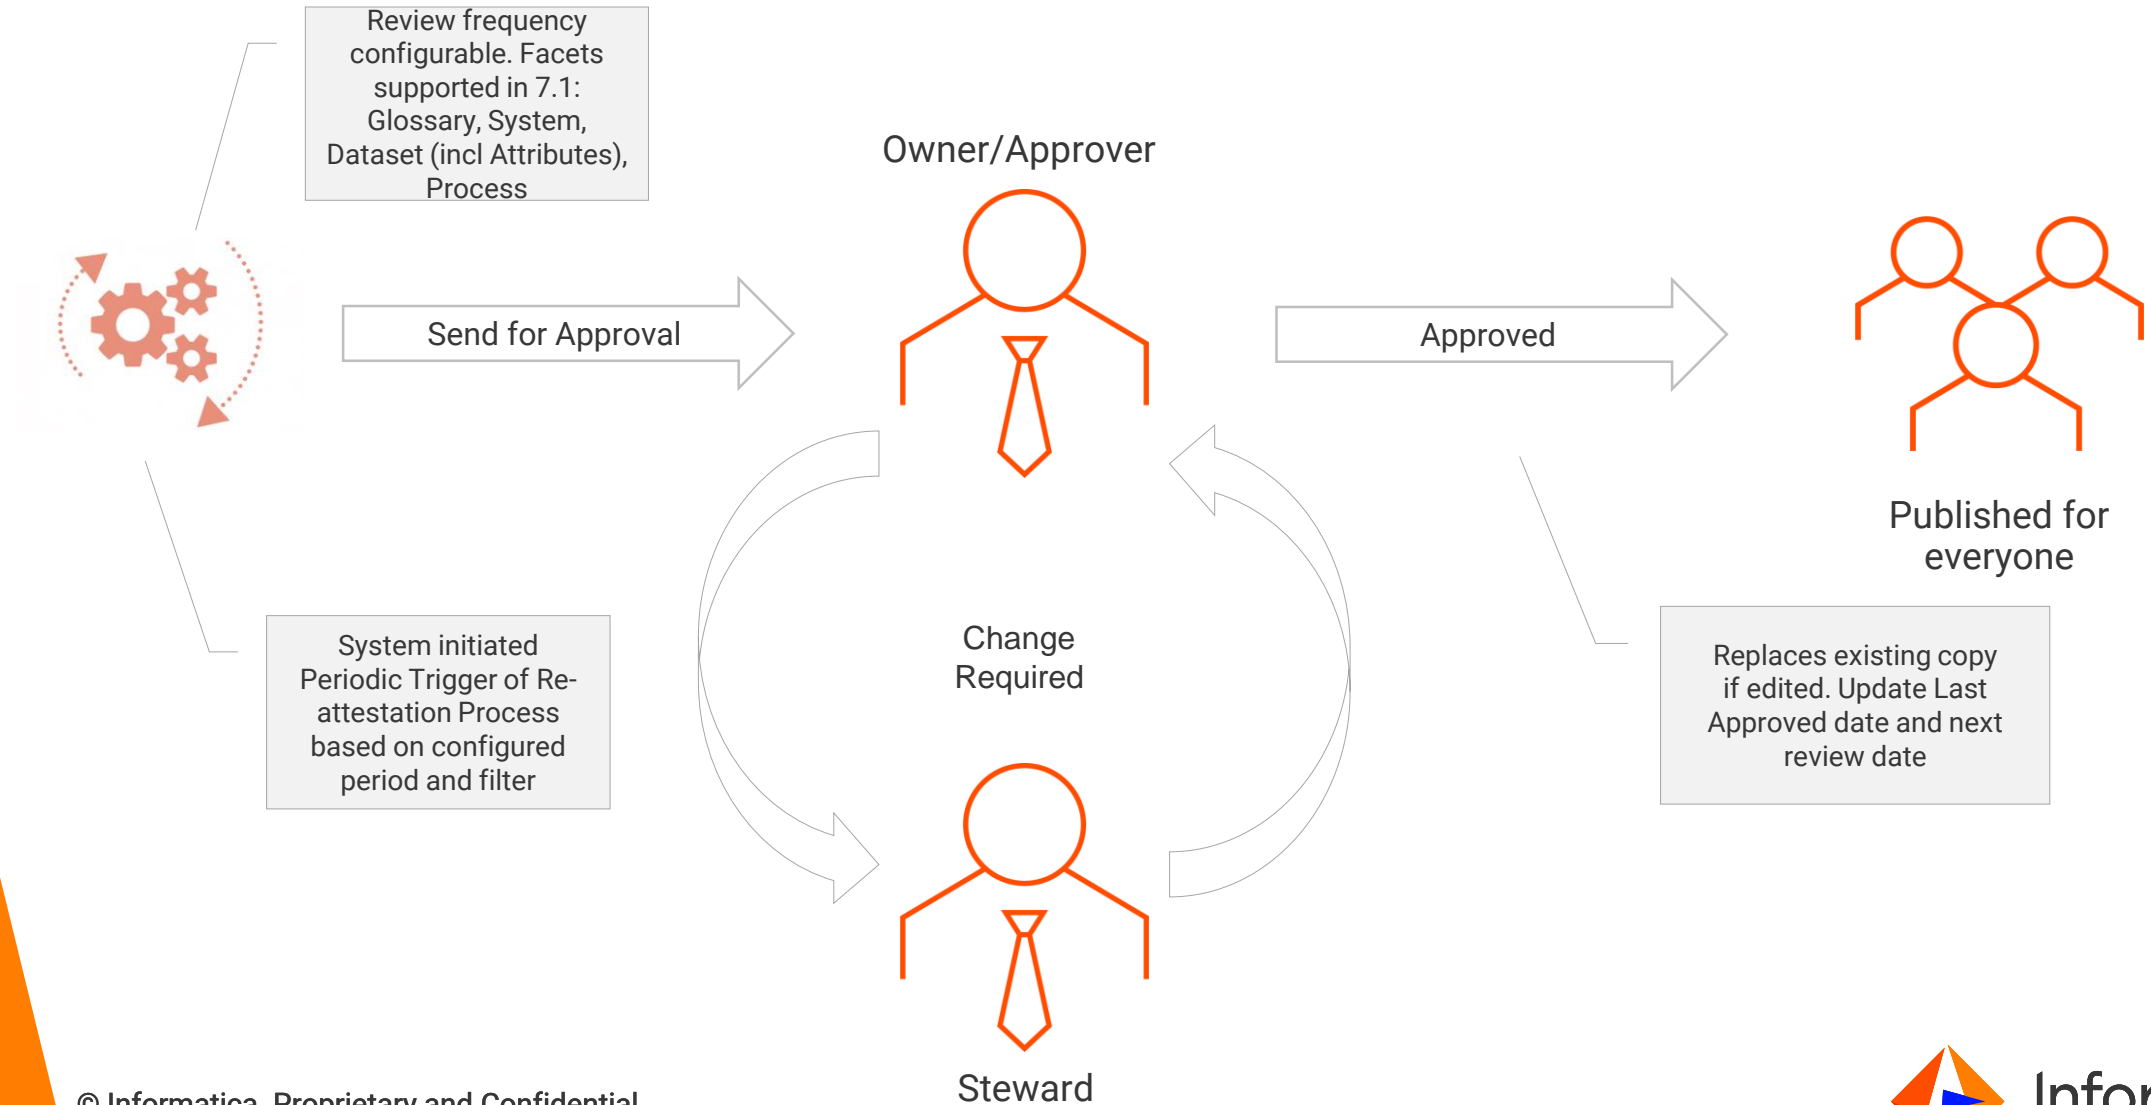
Review frequency configurable. Facets supported in 7.1: Glossary, System, Dataset (incl Attributes), Process

Owner/Approver

Send for Approval

Approved

Published for everyone

Change Required

System initiated Periodic Trigger of Re-attestation Process based on configured period and filter

Replaces existing copy if edited. Update Last Approved date and next review date

Steward

© Informatica. Proprietary and Confidential.

Infor